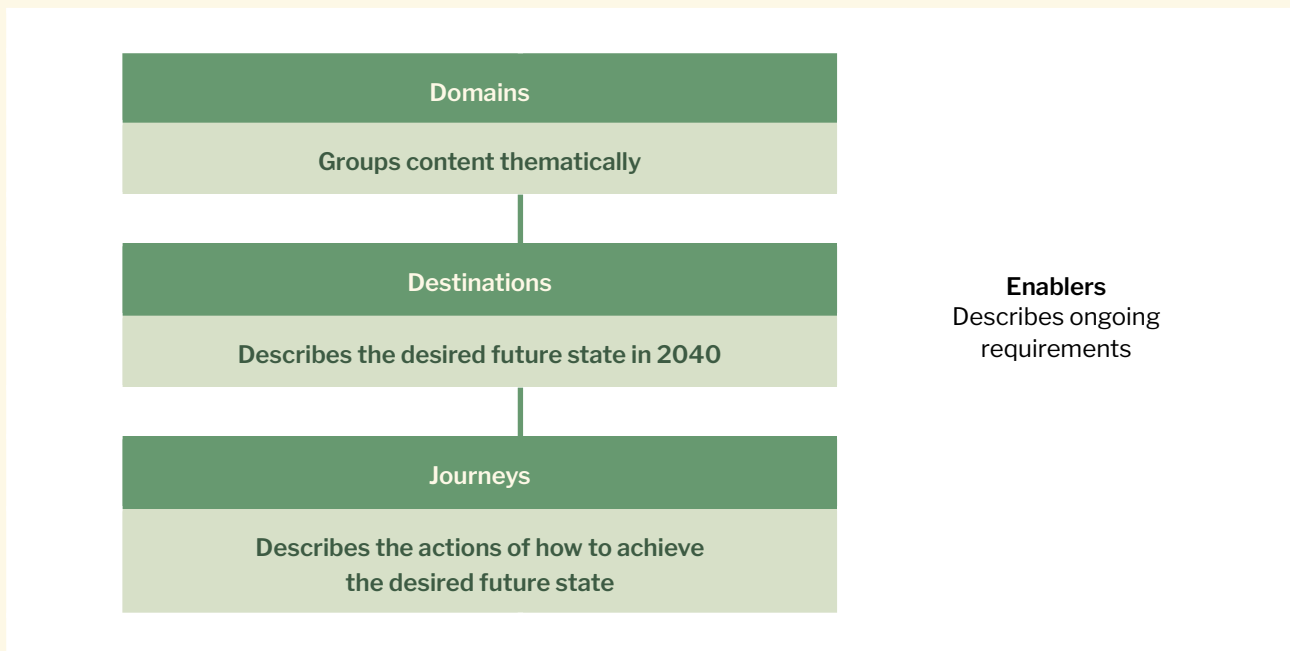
Domains

Groups content thematically

Destinations

Describes the desired future state in 2040

Journeys

Describes the actions of how to achieve the desired future state

Enablers
Describes ongoing requirements